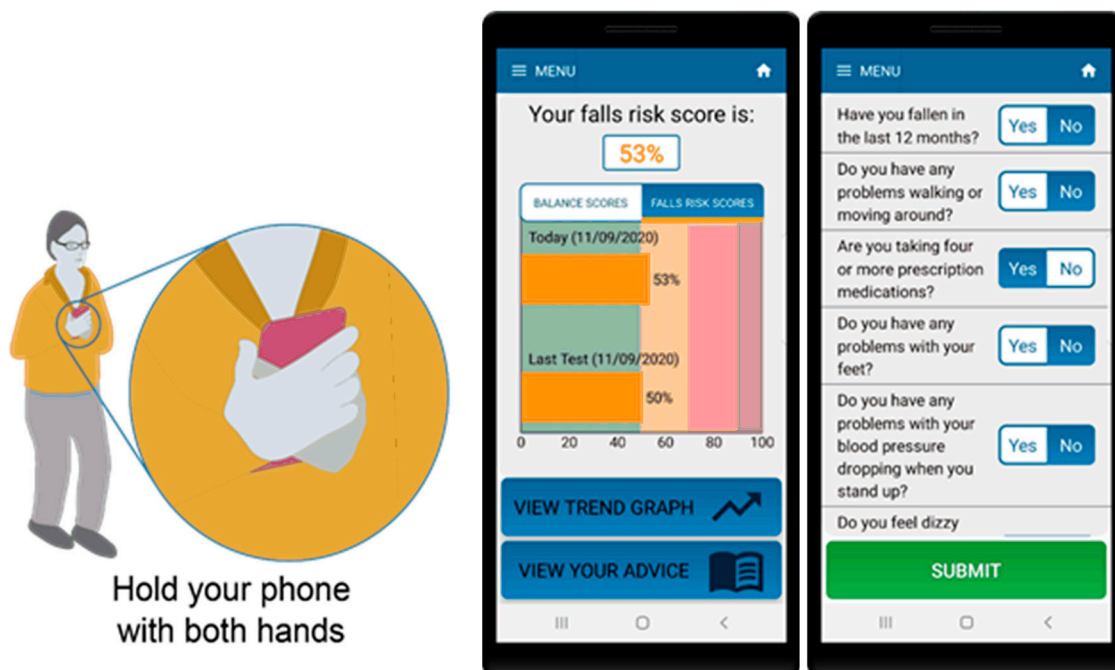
Hold your phone with both hands

MENU

Your falls risk score is:

53%

BALANCE SCORES

FALLS RISK SCORES

Today (11/09/2020)

53%

Last Test (11/09/2020)

50%

0 20 40 60 80 100

VIEW TREND GRAPH

VIEW YOUR ADVICE

MENU

Have you fallen in the last 12 months? Yes No

Do you have any problems walking or moving around? Yes No

Are you taking four or more prescription medications? Yes No

Do you have any problems with your feet? Yes No

Do you have any problems with your blood pressure dropping when you stand up? Yes No

Do you feel dizzy

SUBMIT